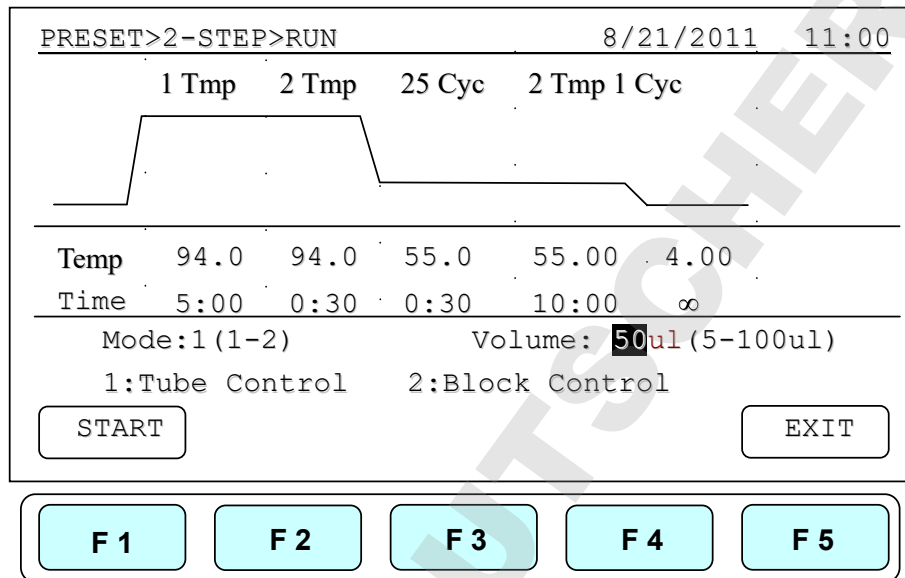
PRESET>2-STEP>RUN 8/21/2011 11:00

1 Tmp 2 Tmp 25 Cyc 2 Tmp 1 Cyc

| Temp | 94.0 | 94.0 | 55.0 | 55.00 | 4.00 |
|---|---|---|---|---|---|
| Time | 5:00 | 0:30 | 0:30 | 10:00 | $\infty$ |

Mode:1(1-2) Volume: 50ul(5-100ul)

1:Tube Control 2:Block Control

START

EXIT

F 1

F 2

F 3

F 4

F 5

UTSCHER